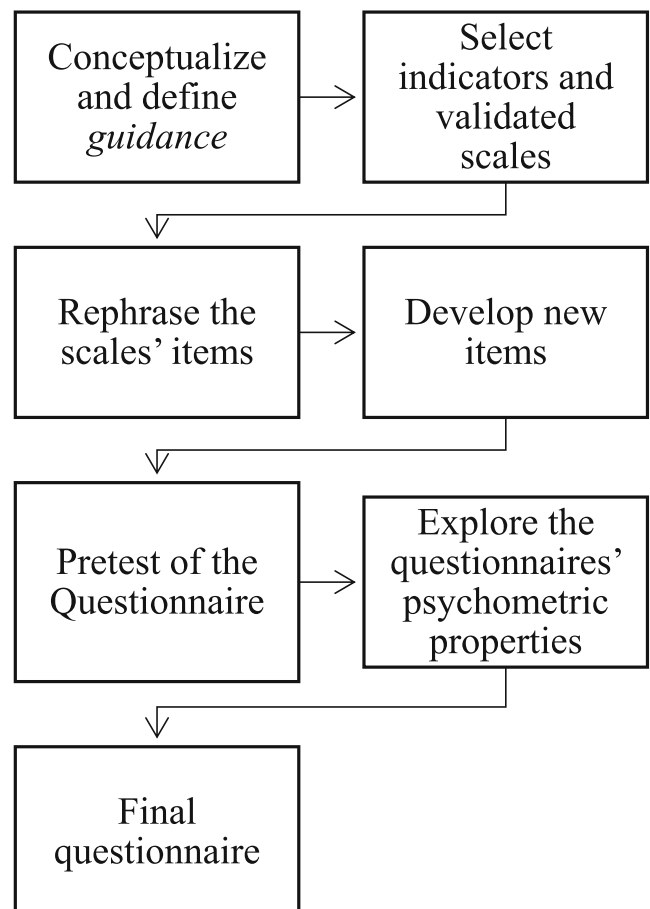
Conceptualize and define *guidance*

Select indicators and validated scales

Rephrase the scales' items

Develop new items

Pretest of the Questionnaire

Explore the questionnaires' psychometric properties

Final questionnaire